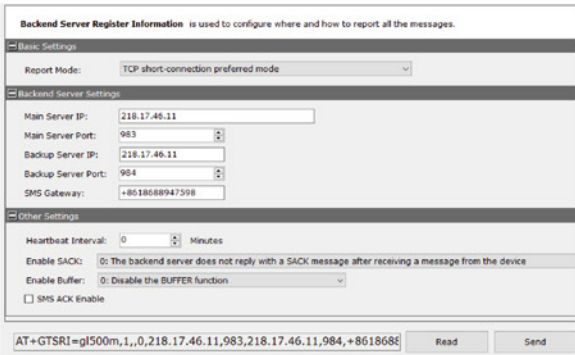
**Backend Server Register Information** is used to configure where and how to report all the messages.

Basic Settings

Report Mode: TCP short-connection preferred mode

Backend Server Settings

Main Server IP: 218.17.46.11

Main Server Port: 983

Backup Server IP: 218.17.46.11

Backup Server Port: 984

SMS Gateway: +8618688947598

Other Settings

Heartbeat Interval: 0 Minutes

Enable SACK: 0: The backend server does not reply with a SACK message after receiving a message from the device

Enable Buffer: 0: Disable the BUFFER function

SMS ACK Enable

AT+GTSRI=gl500m,1,,0,218.17.46.11,983,218.17.46.11,984,+8618688

Read

Send